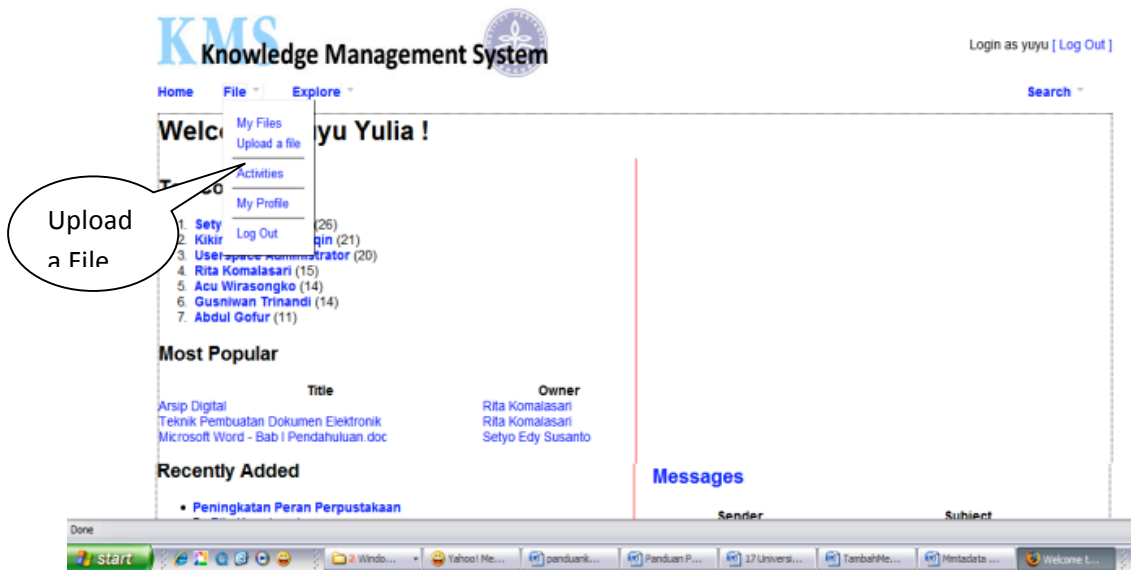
KMS Knowledge Management System

Login as yuyu [ Log Out ]

Home File Explore Search

My Files
Upload a file
Activities
My Profile
Log Out

Welco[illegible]yu Yulia !

To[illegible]co

Upload a File

1. Sety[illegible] (26)
2. Kikir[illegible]qin (21)
3. Userspace Administrator (20)
4. Rita Komalasari (15)
5. Acu Wirasongko (14)
6. Gusniwan Trinandi (14)
7. Abdul Gofur (11)

Most Popular

| Title | Owner |
|---|---|
| Arsip Digital | Rita Komalasari |
| Teknik Pembuatan Dokumen Elektronik | Rita Komalasari |
| Microsoft Word - Bab I Pendahuluan.doc | Setyo Edy Susanto |

Recently Added

• Peningkatan Peran Perpustakaan

Messages

Sender Subject

Done

start 2 Windo... Yahoo! Me... panduank... Panduan P... 17 Universi... TambahMe... Mintadata ... Welcome t...